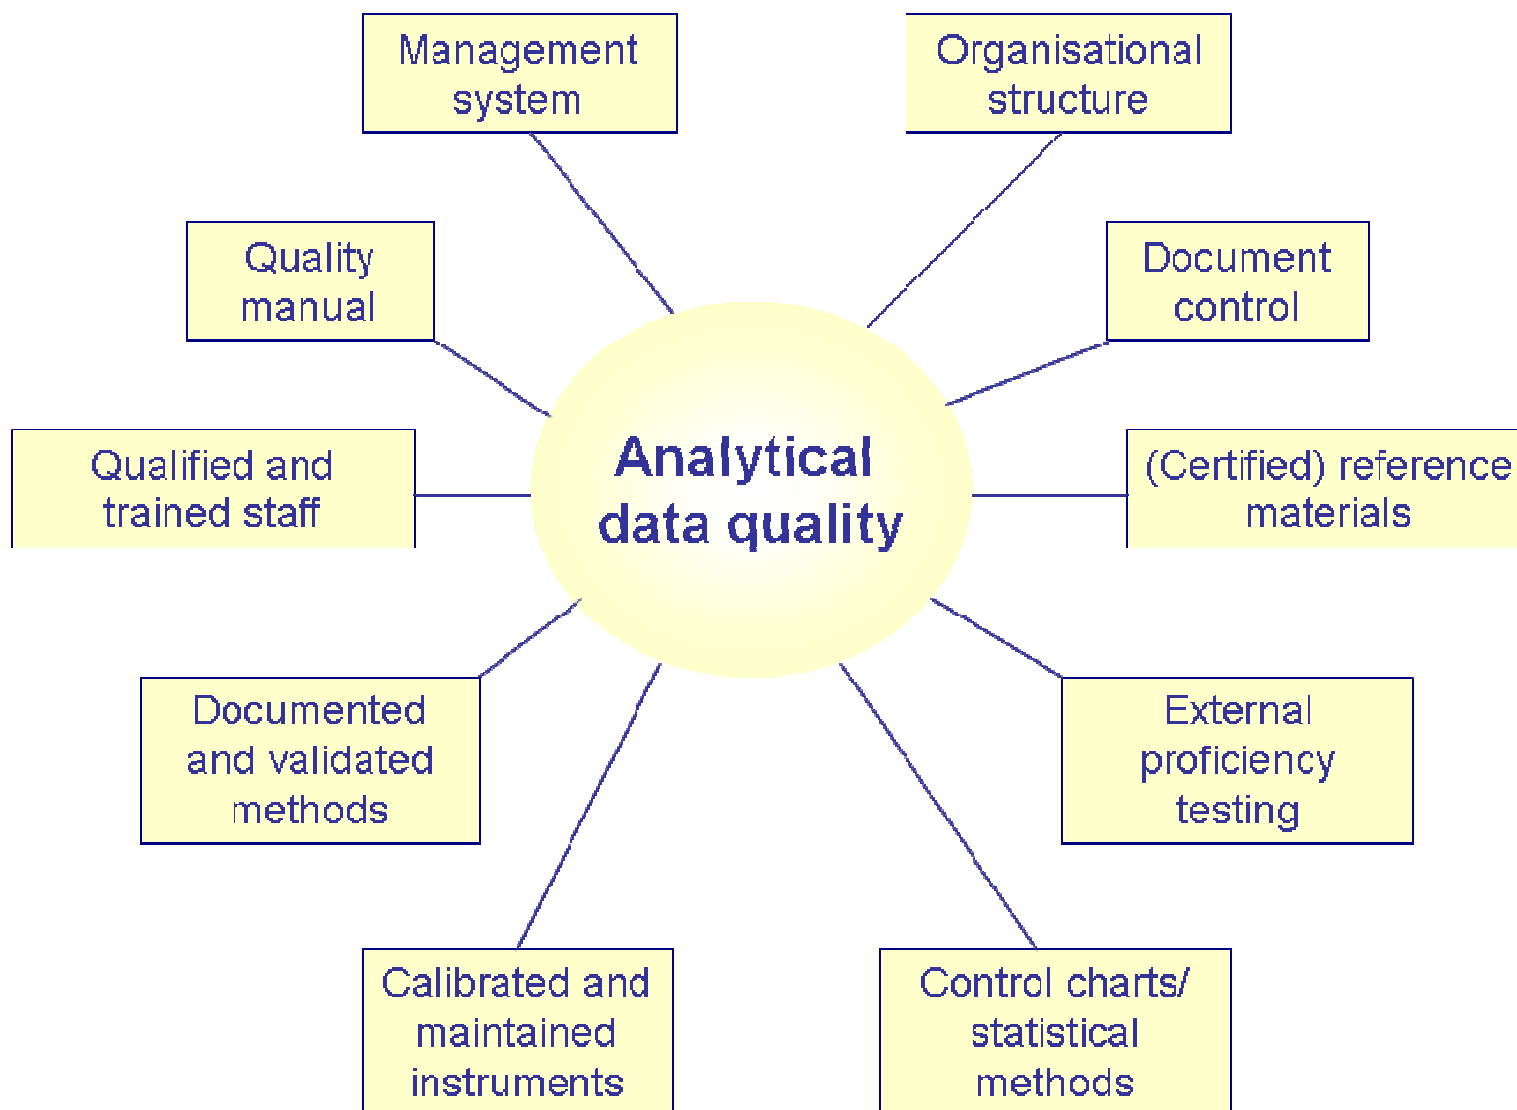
Management system

Organisational structure

Quality manual

Document control

Qualified and trained staff

Analytical data quality

(Certified) reference materials

Documented and validated methods

External proficiency testing

Calibrated and maintained instruments

Control charts/ statistical methods